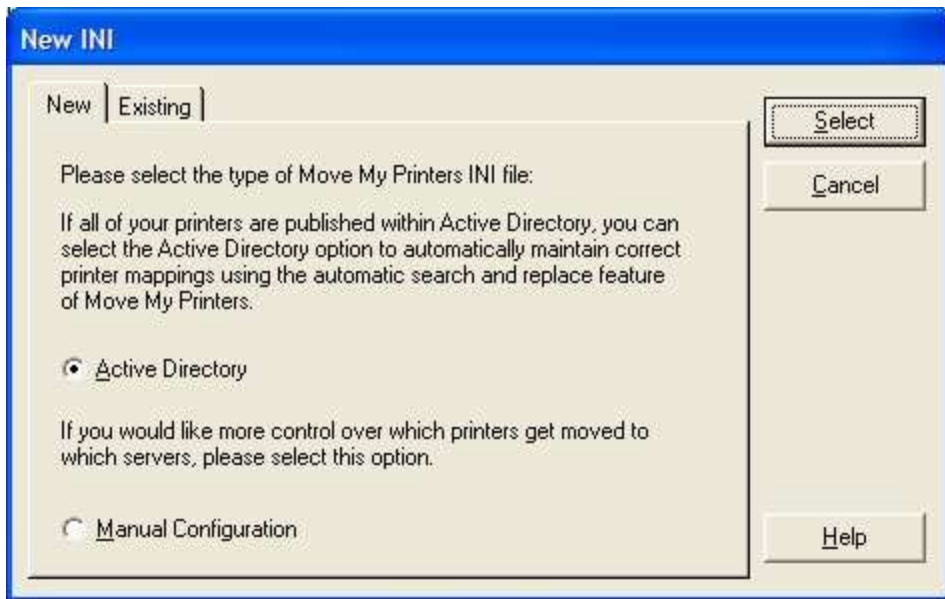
New INI

New | Existing

Please select the type of Move My Printers INI file:

If all of your printers are published within Active Directory, you can select the Active Directory option to automatically maintain correct printer mappings using the automatic search and replace feature of Move My Printers.

Active Directory

If you would like more control over which printers get moved to which servers, please select this option.

Manual Configuration

Select

Cancel

Help